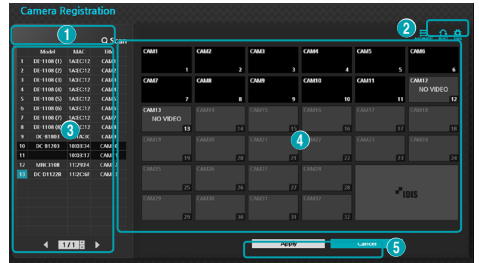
Camera Registration

1

Scan

2

| | Model | MAC | Tit |
|---|---|---|---|
| 1 | DE-1108 (1) | 1AEC12 | CAM |
| 2 | DE-1108 (2) | 1AEC12 | CAM |
| 3 | DE-1108 (3) | 1AEC12 | CAM |
| 4 | DE-1108 (4) | 1AEC12 | CAM |
| 5 | DE-1108 (5) | 1AEC12 | CAM |
| 6 | DE-1108 (6) | 1AEC12 | CAM |
| 7 | DE-1108 (7) | 1AEC12 | CAM |
| 8 | DE-1108 (8) | 1AEC12 | CAM |
| 9 | DC-B1803 | 180E12 | CAM |
| 10 | DC-B1203 | 103E34 | CAM |
| 11 | | 103E17 | CAM |
| 12 | MNC1108 | 112PE4 | CAM |
| 13 | DC-D1122R | 112C6F | CAM |

3

1/1

CAM1 1
CAM2 2
CAM3 3
CAM4 4
CAM5 5
CAM6 6
CAM7 7
CAM8 8
CAM9 9
CAM10 10
CAM11 11
CAM12 NO VIDEO 12
CAM13 NO VIDEO 13
CAM14 14
CAM15 15
CAM16 16
CAM17 17
CAM18 18
CAM19 19
CAM20 20
CAM21 21
CAM22 22
CAM23 23
CAM24 24
CAM25 25
CAM26 26
CAM27 27
CAM28 28
CAM29 29
CAM30 30
CAM31 31
CAM32 32

4

IDIS

Apply

Cancel

5